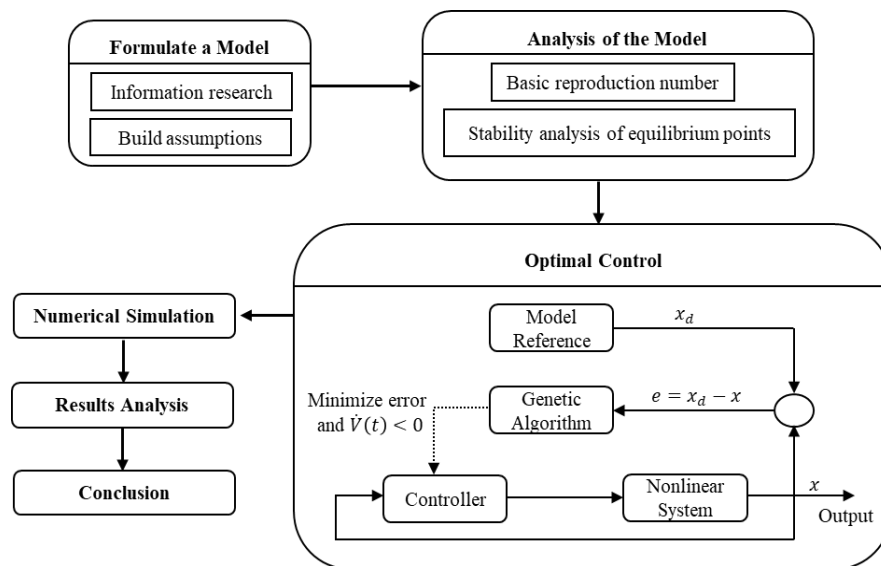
Formulate a Model

Information research

Build assumptions

Analysis of the Model

Basic reproduction number

Stability analysis of equilibrium points

Optimal Control

Numerical Simulation

Results Analysis

Conclusion

Model Reference

$x_d$

Minimize error and $\dot{V}(t) < 0$

Genetic Algorithm

$e = x_d - x$

Controller

Nonlinear System

$x$

Output